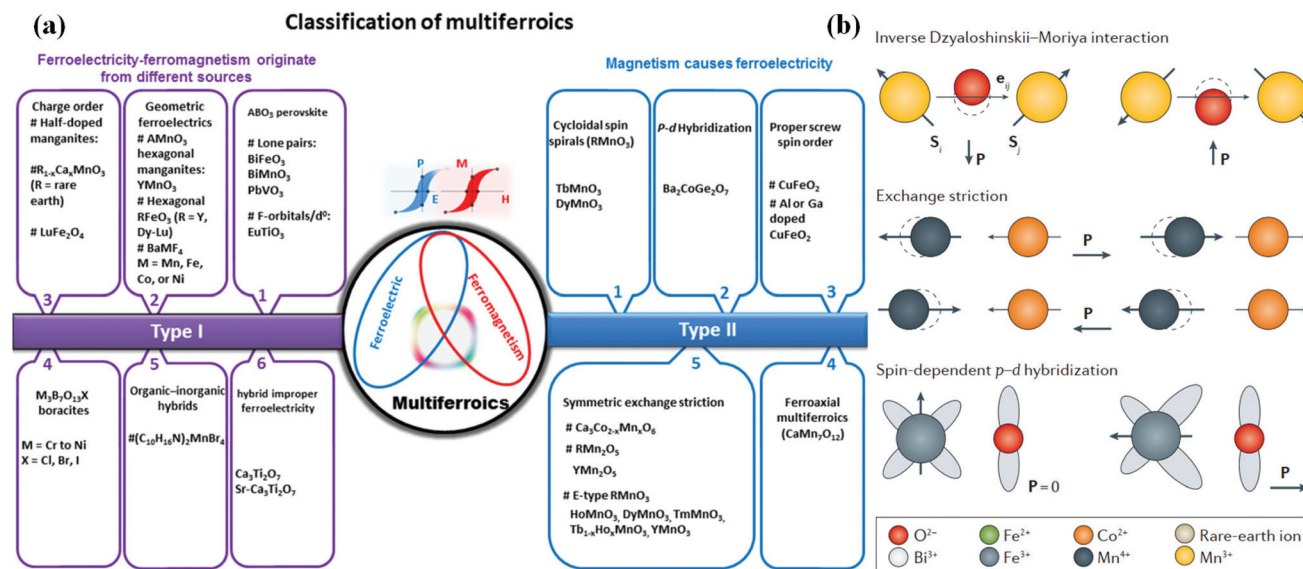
(a)

Classification of multiferroics

Ferroelectricity-ferromagnetism originate from different sources

Charge order
# Half-doped manganites:
#$R_{1-x}Ca_xMnO_3$ (R = rare earth)
# $LuFe_2O_4$

Geometric ferroelectrics
# $AMnO_3$ hexagonal manganites: $YMnO_3$
# Hexagonal $RFeO_3$ (R = Y, Dy-Lu)
# $BaMF_4$ M = Mn, Fe, Co, or Ni

$ABO_3$ perovskite
# Lone pairs: $BiFeO_3$ $BiMnO_3$ $PbVO_3$
# F-orbitals/$d^0$: $EuTiO_3$

3 2 1

Type I

4 5 6

$M_3B_7O_{13}X$ boracites
M = Cr to Ni
X = Cl, Br, I

Organic–inorganic hybrids
#$(C_{10}H_{16}N)_2MnBr_4$

hybrid improper ferroelectricity
$Ca_3Ti_2O_7$
$Sr$-$Ca_3Ti_2O_7$

P M
E H

Ferroelectric
Ferromagnetism
Multiferroics

Magnetism causes ferroelectricity

Cycloidal spin spirals ($RMnO_3$)
$TbMnO_3$
$DyMnO_3$

p-d Hybridization
$Ba_2CoGe_2O_7$

Proper screw spin order
# $CuFeO_2$
# Al or Ga doped $CuFeO_2$

1 2 3

Type II

5 4

Symmetric exchange striction
# $Ca_3Co_{2-x}Mn_xO_6$
# $RMn_2O_5$
$YMn_2O_5$
# E-type $RMnO_3$
$HoMnO_3$, $DyMnO_3$, $TmMnO_3$, $Tb_{1-x}Ho_xMnO_3$, $YMnO_3$

Ferroaxial multiferroics ($CaMn_7O_{12}$)

(b)

Inverse Dzyaloshinskii–Moriya interaction

$e_{ij}$
$S_i$ $S_j$
P
P

Exchange striction

P
P

Spin-dependent p–d hybridization

P = 0
P

$O^{2-}$ $Fe^{2+}$ $Co^{2+}$ Rare-earth ion
$Bi^{3+}$ $Fe^{3+}$ $Mn^{4+}$ $Mn^{3+}$